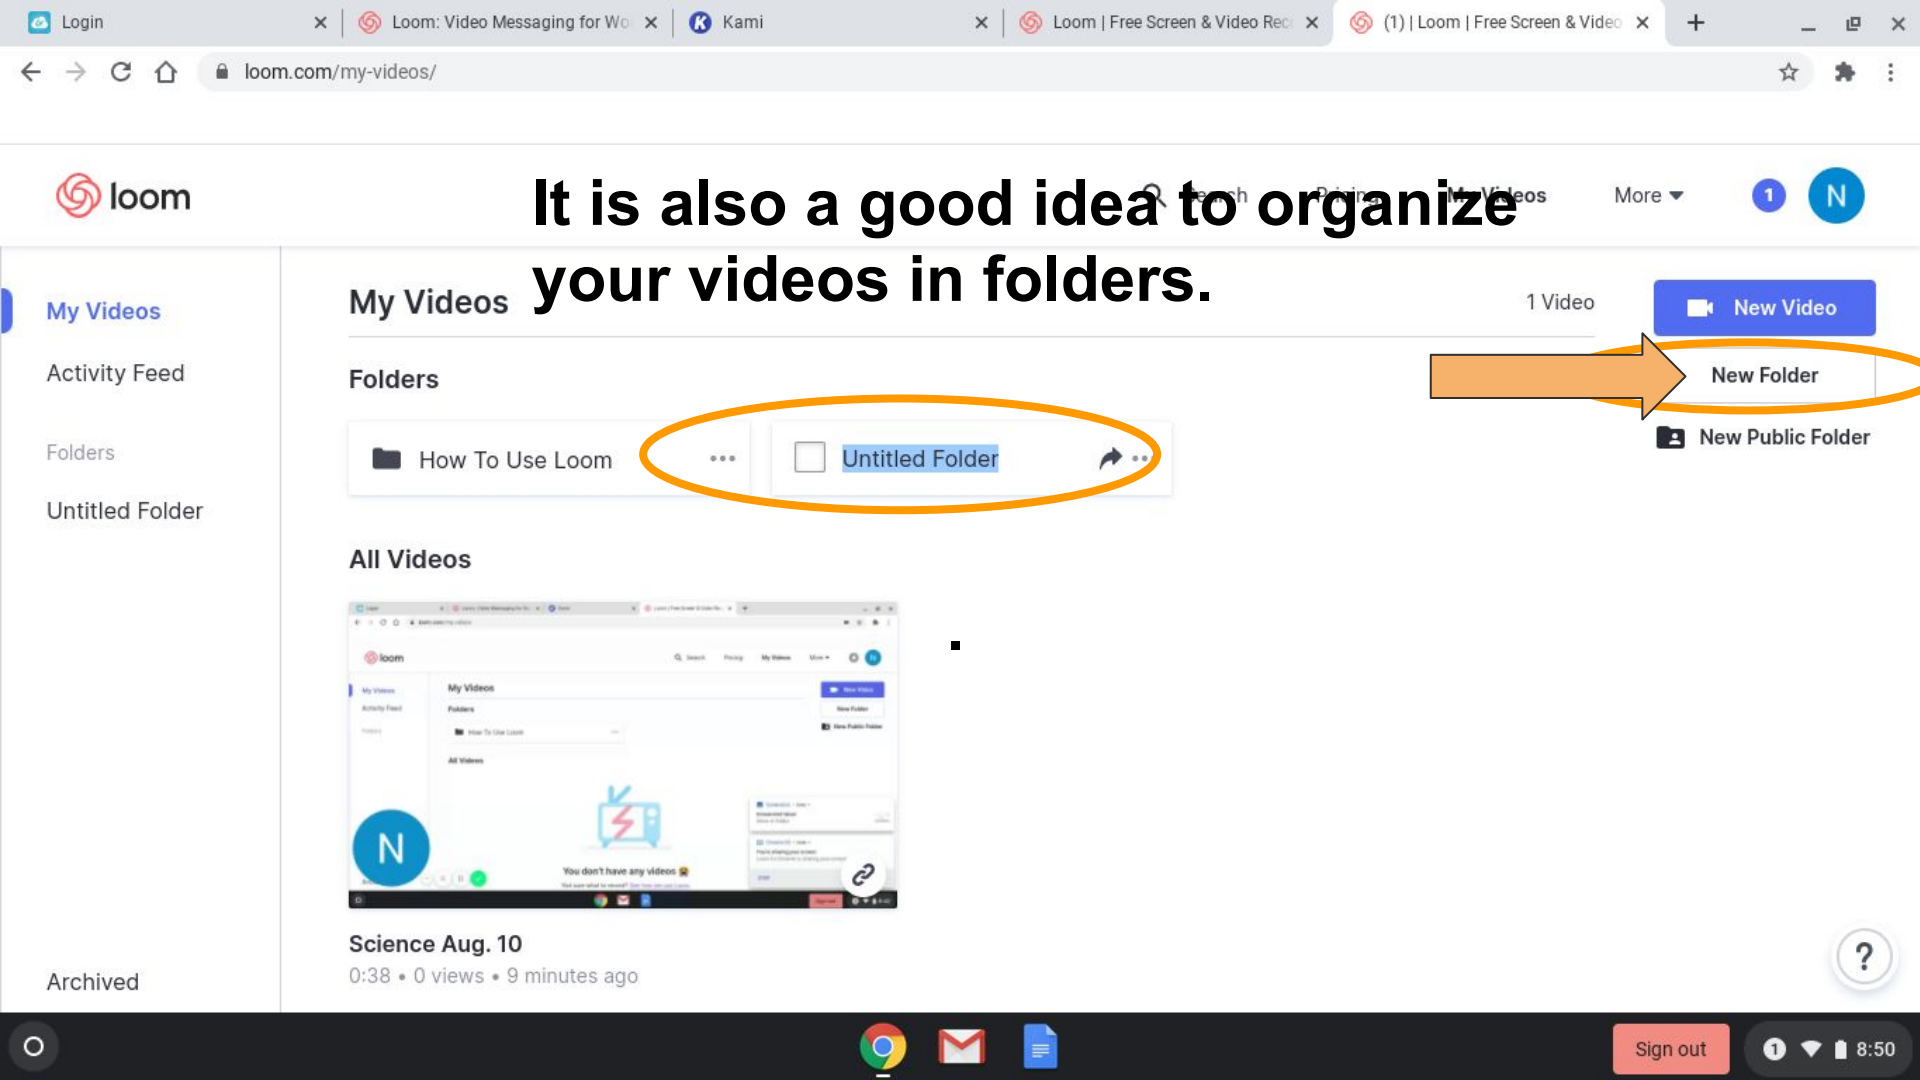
Login
Loom: Video Messaging for Wo
Kami
Loom | Free Screen & Video Rec
(1) | Loom | Free Screen & Video
loom.com/my-videos/

loom
It is also a good idea to organize your videos in folders.
More
1
N

My Videos
Activity Feed
Folders
Untitled Folder
Archived

My Videos
1 Video
New Video
New Folder
New Public Folder
Folders
How To Use Loom
Untitled Folder
All Videos
N
Science Aug. 10
0:38 • 0 views • 9 minutes ago
?

Sign out
1
8:50